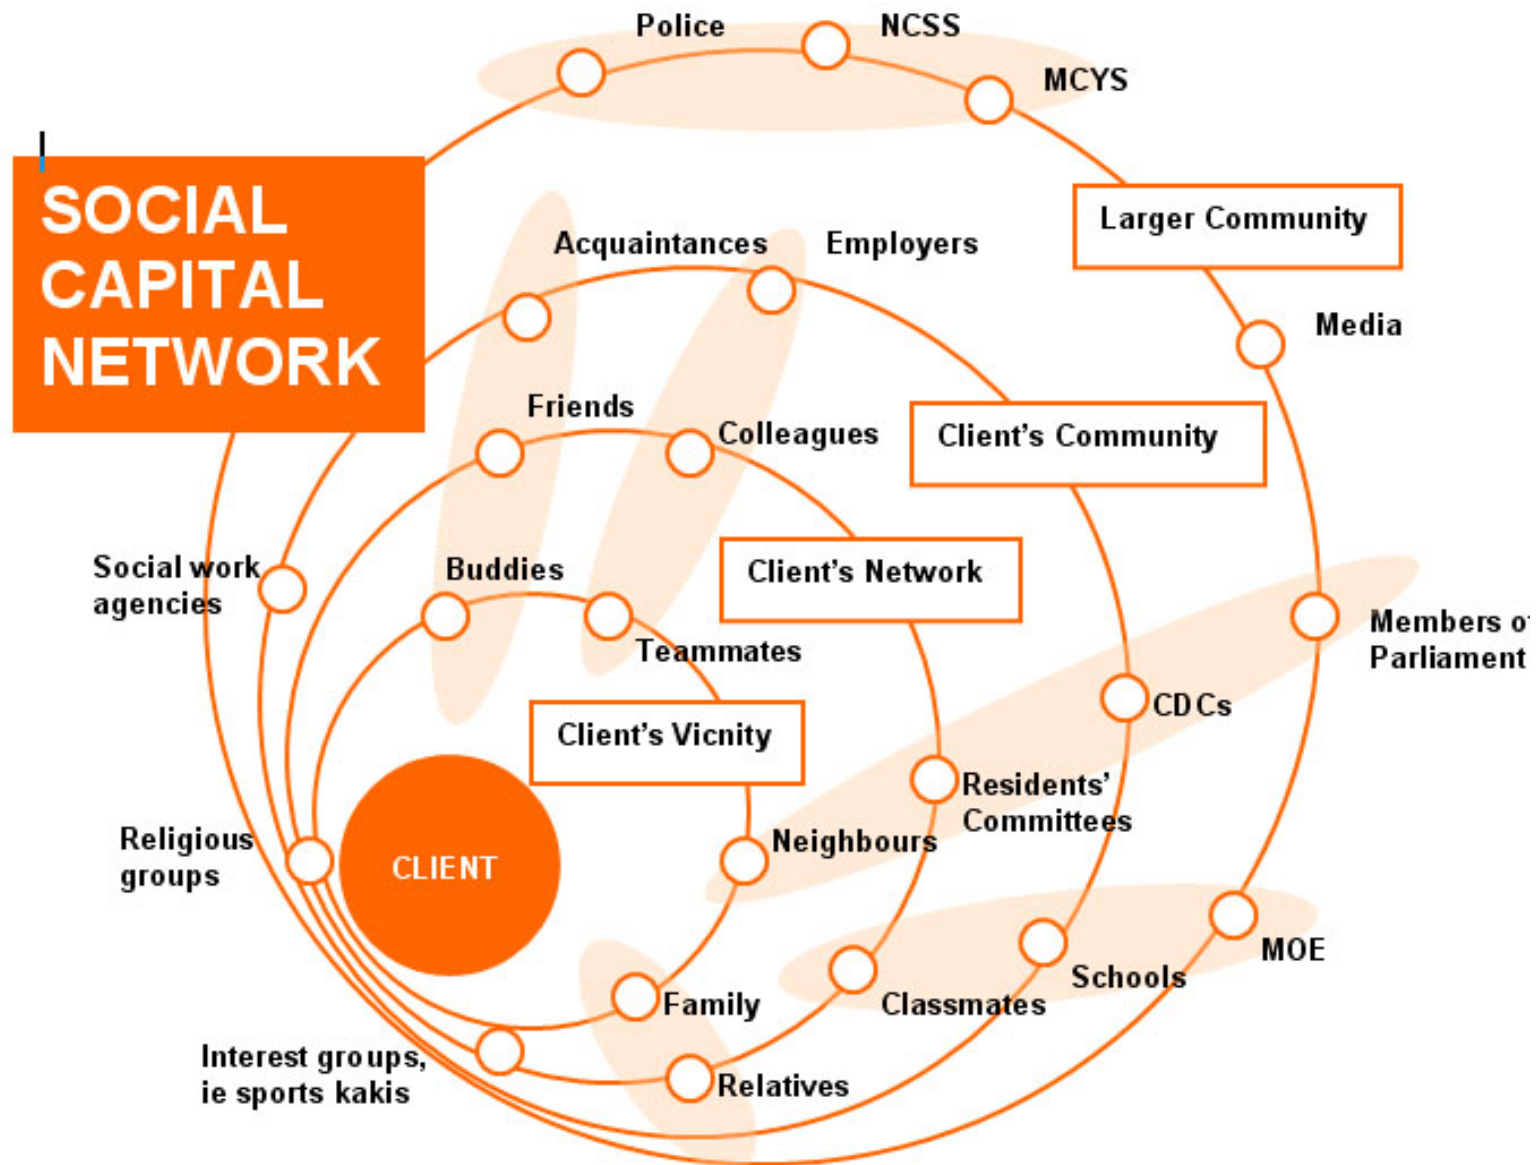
SOCIAL CAPITAL NETWORK

Police
NCSS
MCYS
Larger Community
Media
Acquaintances
Employers
Client's Community
Friends
Colleagues
Social work agencies
Buddies
Client's Network
Teammates
Members o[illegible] Parliament
CDCs
Client's Vicnity
Residents' Committees
Religious groups
CLIENT
Neighbours
MOE
Schools
Family
Classmates
Interest groups, ie sports kakis
Relatives